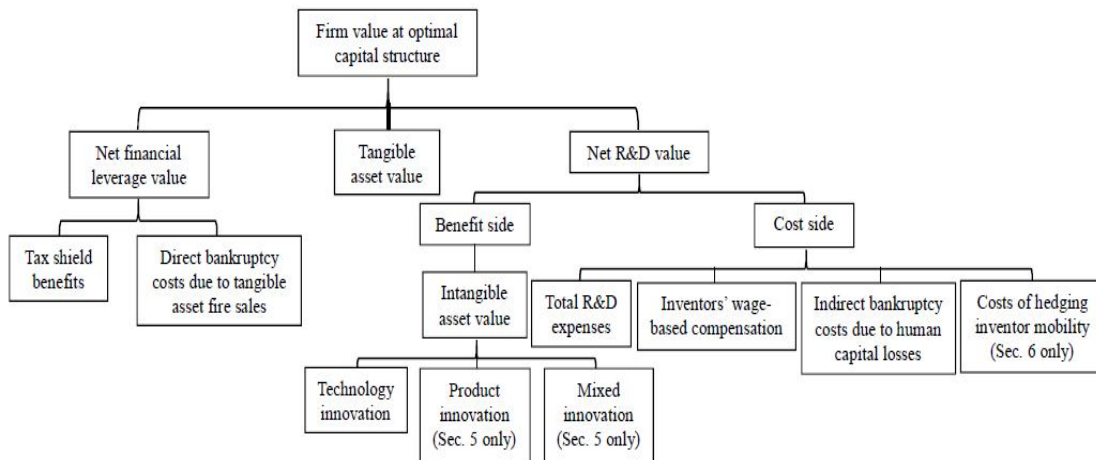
Firm value at optimal capital structure

Net financial leverage value

Tangible asset value

Net R&D value

Tax shield benefits

Direct bankruptcy costs due to tangible asset fire sales

Benefit side

Cost side

Intangible asset value

Total R&D expenses

Inventors' wage-based compensation

Indirect bankruptcy costs due to human capital losses

Costs of hedging inventor mobility (Sec. 6 only)

Technology innovation

Product innovation (Sec. 5 only)

Mixed innovation (Sec. 5 only)